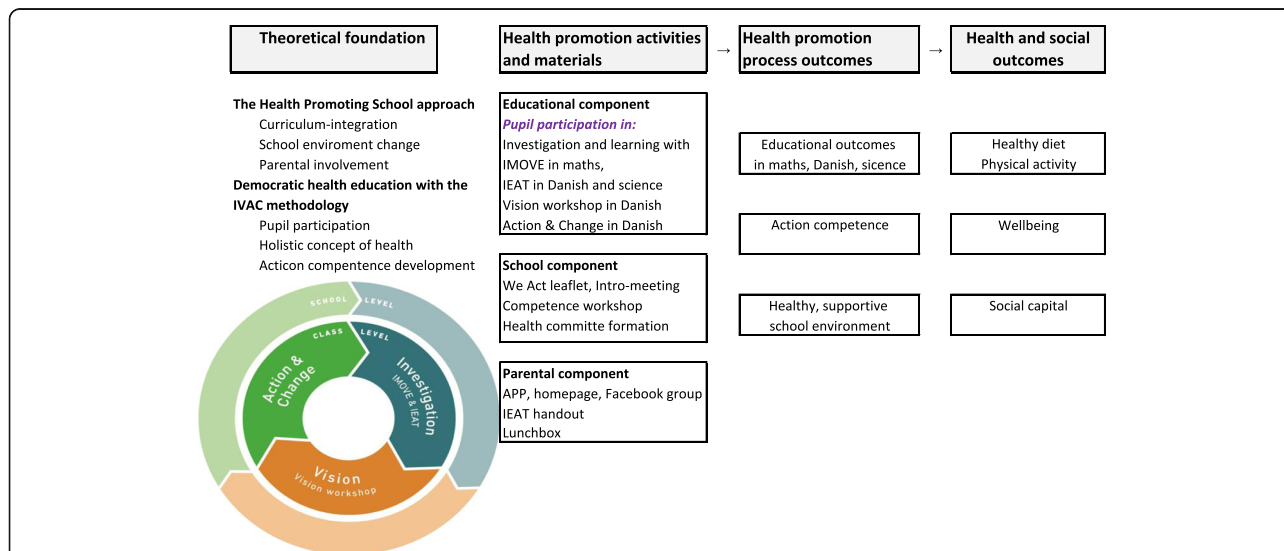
Theoretical foundation

Health promotion activities and materials → Health promotion process outcomes → Health and social outcomes

The Health Promoting School approach
Curriculum-integration
School enviroment change
Parental involvement
Democratic health education with the IVAC methodology
Pupil participation
Holistic concept of health
Acticon compentence development

SCHOOL LEVEL
CLASS LEVEL
Action & Change
Investigation
IMOVE & IEAT
Vision
Vision workshop

Educational component
Pupil participation in:
Investigation and learning with IMOVE in maths,
IEAT in Danish and science
Vision workshop in Danish
Action & Change in Danish

School component
We Act leaflet, Intro-meeting
Competence workshop
Health committe formation

Parental component
APP, homepage, Facebook group
IEAT handout
Lunchbox

Educational outcomes in maths, Danish, sicence

Action competence

Healthy, supportive school environment

Healthy diet
Physical activity

Wellbeing

Social capital